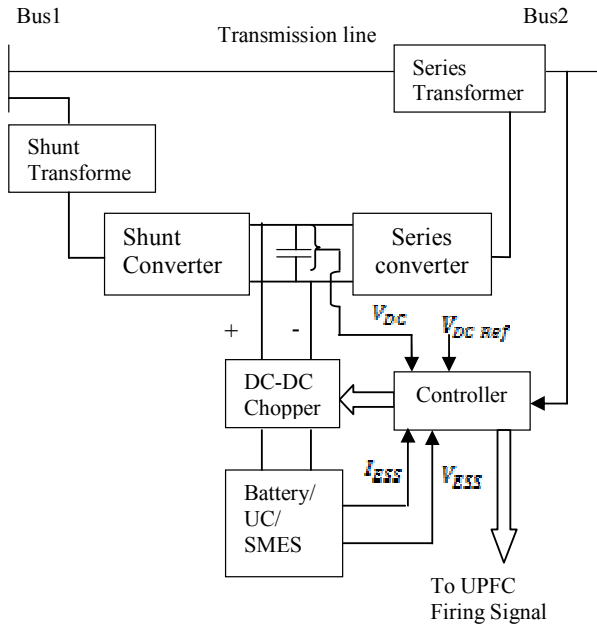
Bus1

Bus2

Transmission line

Series Transformer

Shunt Transforme

Shunt Converter

Series converter

$V_{DC}$

$V_{DC\ Ref}$

+

-

DC-DC Chopper

Controller

$I_{ESS}$

$V_{ESS}$

Battery/ UC/ SMES

To UPFC Firing Signal